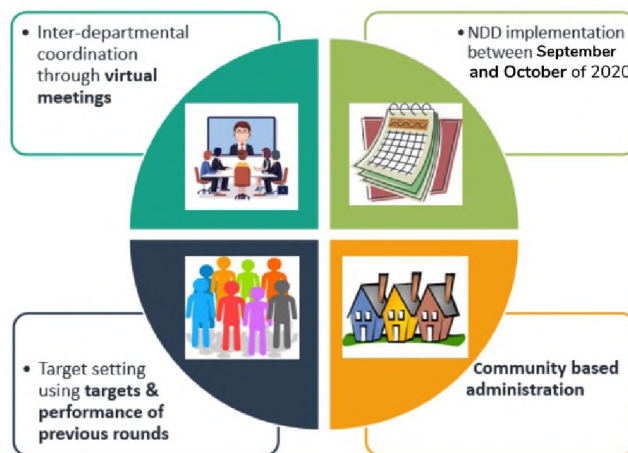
• Inter-departmental coordination through **virtual meetings**

• NDD implementation between **September and October** of 2020

• Target setting using **targets & performance of previous rounds**

**Community based administration**